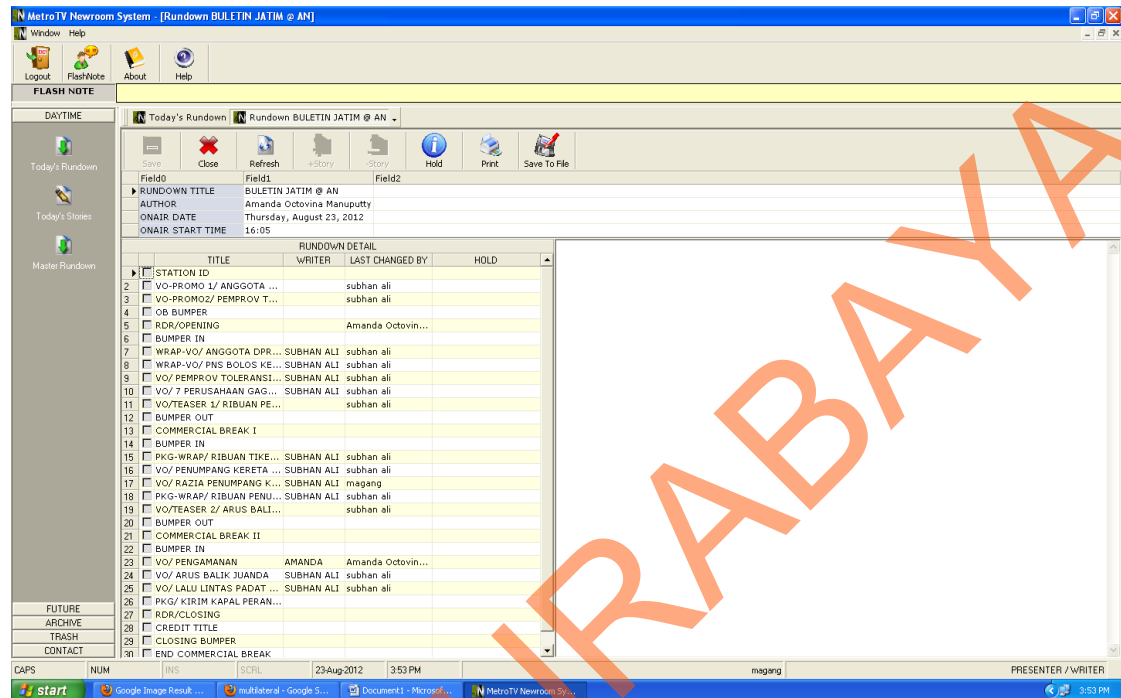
MetroTV Newroom System - [Rundown BULETIN JATIM @ AN]
Window Help
Logout FlashNote About Help
FLASH NOTE
DAYTIME
Today's Rundown
Today's Stories
Master Rundown
Today's Rundown | Rundown BULETIN JATIM @ AN
Save Close Refresh +Story -Story Hold Print Save To File

| Field0 | Field1 | Field2 |
|---|---|---|
| RUNDOWN TITLE | BULETIN JATIM @ AN | |
| AUTHOR | Amanda Octovina Manuputty | |
| ONAIR DATE | Thursday, August 23, 2012 | |
| ONAIR START TIME | 16:05 | |

RUNDOWN DETAIL

| | TITLE | WRITER | LAST CHANGED BY | HOLD |
|---|---|---|---|---|
| | STATION ID | | | |
| 2 | VO-PROMO 1/ ANGGOTA ... | | subhan ali | |
| 3 | VO-PROMO2/ PEMPROV T... | | subhan ali | |
| 4 | OB BUMPER | | | |
| 5 | RDR/OPENING | | Amanda Octovin... | |
| 6 | BUMPER IN | | | |
| 7 | WRAP-VO/ ANGGOTA DPR... | SUBHAN ALI | subhan ali | |
| 8 | WRAP-VO/ PNS BOLOS KE... | SUBHAN ALI | subhan ali | |
| 9 | VO/ PEMPROV TOLERANSI... | SUBHAN ALI | subhan ali | |
| 10 | VO/ 7 PERUSAHAAN GAG... | SUBHAN ALI | subhan ali | |
| 11 | VO/TEASER 1/ RIBUAN PE... | | subhan ali | |
| 12 | BUMPER OUT | | | |
| 13 | COMMERCIAL BREAK I | | | |
| 14 | BUMPER IN | | | |
| 15 | PKG-WRAP/ RIBUAN TIKE... | SUBHAN ALI | subhan ali | |
| 16 | VO/ PENUMPANG KERETA ... | SUBHAN ALI | subhan ali | |
| 17 | VO/ RAZIA PENUMPANG K... | SUBHAN ALI | magang | |
| 18 | PKG-WRAP/ RIBUAN PENU... | SUBHAN ALI | subhan ali | |
| 19 | VO/TEASER 2/ ARUS BALI... | | subhan ali | |
| 20 | BUMPER OUT | | | |
| 21 | COMMERCIAL BREAK II | | | |
| 22 | BUMPER IN | | | |
| 23 | VO/ PENGAMANAN | AMANDA | Amanda Octovin... | |
| 24 | VO/ ARUS BALIK JUANDA | SUBHAN ALI | subhan ali | |
| 25 | VO/ LALU LINTAS PADAT ... | SUBHAN ALI | subhan ali | |
| 26 | PKG/ KIRIM KAPAL PERAN... | | | |
| 27 | RDR/CLOSING | | | |
| 28 | CREDIT TITLE | | | |
| 29 | CLOSING BUMPER | | | |
| 30 | END COMMERCIAL BREAK | | | |

FUTURE
ARCHIVE
TRASH
CONTACT
CAPS NUM INS SCRL 23-Aug-2012 3:53 PM magang PRESENTER / WRITER
start Google Image Result ... multilateral - Google S... Document1 - Microsof... MetroTV Newroom Sy... 3:53 PM
IRABAYA